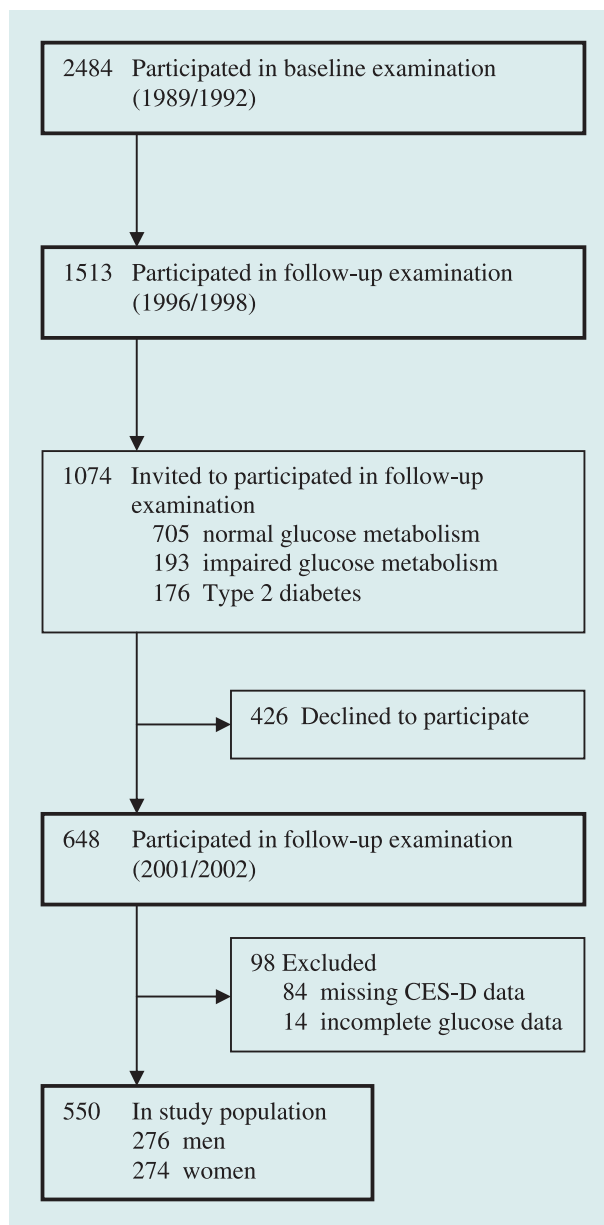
2484 Participated in baseline examination (1989/1992)

1513 Participated in follow-up examination (1996/1998)

1074 Invited to participated in follow-up examination
705 normal glucose metabolism
193 impaired glucose metabolism
176 Type 2 diabetes

426 Declined to participate

648 Participated in follow-up examination (2001/2002)

98 Excluded
84 missing CES-D data
14 incomplete glucose data

550 In study population
276 men
274 women